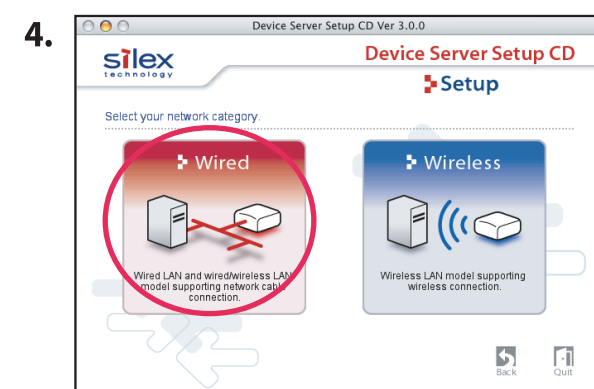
4.

Device Server Setup CD Ver 3.0.0

silex technology

Device Server Setup CD

Setup

Select your network category.

Wired

Wired LAN and wired/wireless LAN model supporting network cable connection.

Wireless

Wireless LAN model supporting wireless connection.

Back

Quit